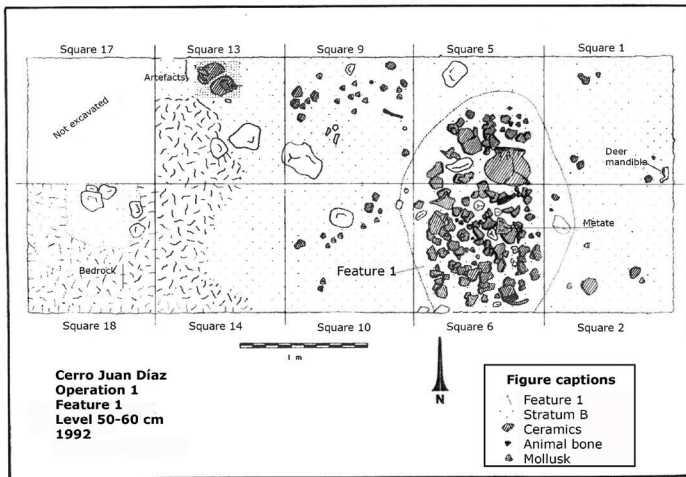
Square 17
Square 13
Square 9
Square 5
Square 1

Artefacts
Not excavated
Deer mandible
Metate
Bedrock
Feature 1

Square 18
Square 14
Square 10
Square 6
Square 2

1 m

N

Cerro Juan Díaz
Operation 1
Feature 1
Level 50-60 cm
1992

Figure captions
Feature 1
Stratum B
Ceramics
Animal bone
Mollusk